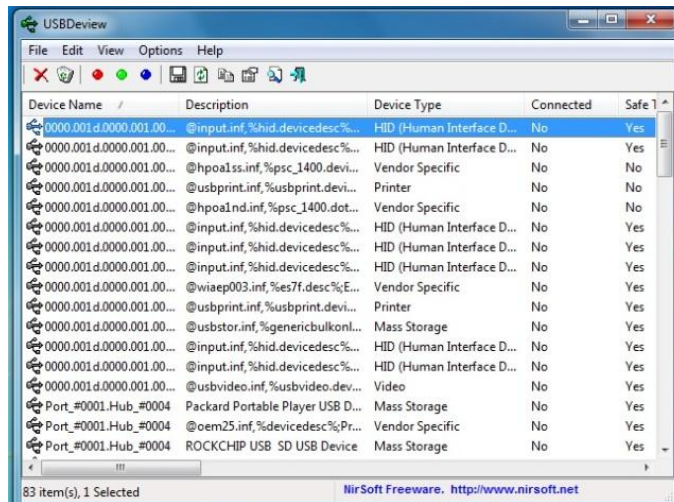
USBDeview

File Edit View Options Help

| Device Name / | Description | Device Type | Connected | Safe T |
|---|---|---|---|---|
| 0000.001d.0000.001.00... | @input.inf,%hid.devicedesc%... | HID (Human Interface D... | No | Yes |
| 0000.001d.0000.001.00... | @input.inf,%hid.devicedesc%... | HID (Human Interface D... | No | Yes |
| 0000.001d.0000.001.00... | @hpoa1ss.inf,%psc_1400.devi... | Vendor Specific | No | No |
| 0000.001d.0000.001.00... | @usbprint.inf,%usbprint.devi... | Printer | No | Yes |
| 0000.001d.0000.001.00... | @hpoa1nd.inf,%psc_1400.dot... | Vendor Specific | No | No |
| 0000.001d.0000.001.00... | @input.inf,%hid.devicedesc%... | HID (Human Interface D... | No | Yes |
| 0000.001d.0000.001.00... | @input.inf,%hid.devicedesc%... | HID (Human Interface D... | No | Yes |
| 0000.001d.0000.001.00... | @input.inf,%hid.devicedesc%... | HID (Human Interface D... | No | Yes |
| 0000.001d.0000.001.00... | @wiaep003.inf,%es7f.desc%;E... | Vendor Specific | No | Yes |
| 0000.001d.0000.001.00... | @usbprint.inf,%usbprint.devi... | Printer | No | Yes |
| 0000.001d.0000.001.00... | @usbstor.inf,%genericbulkonl... | Mass Storage | No | Yes |
| 0000.001d.0000.001.00... | @input.inf,%hid.devicedesc%... | HID (Human Interface D... | No | Yes |
| 0000.001d.0000.001.00... | @input.inf,%hid.devicedesc%... | HID (Human Interface D... | No | Yes |
| 0000.001d.0000.001.00... | @usbvideo.inf,%usbvideo.dev... | Video | No | Yes |
| Port_#0001.Hub_#0004 | Packard Portable Player USB D... | Mass Storage | No | Yes |
| Port_#0001.Hub_#0004 | @oem25.inf,%devicedesc%;Pr... | Vendor Specific | No | Yes |
| Port_#0001.Hub_#0004 | ROCKCHIP USB SD USB Device | Mass Storage | No | Yes |

83 item(s), 1 Selected

NirSoft Freeware. http://www.nirsoft.net